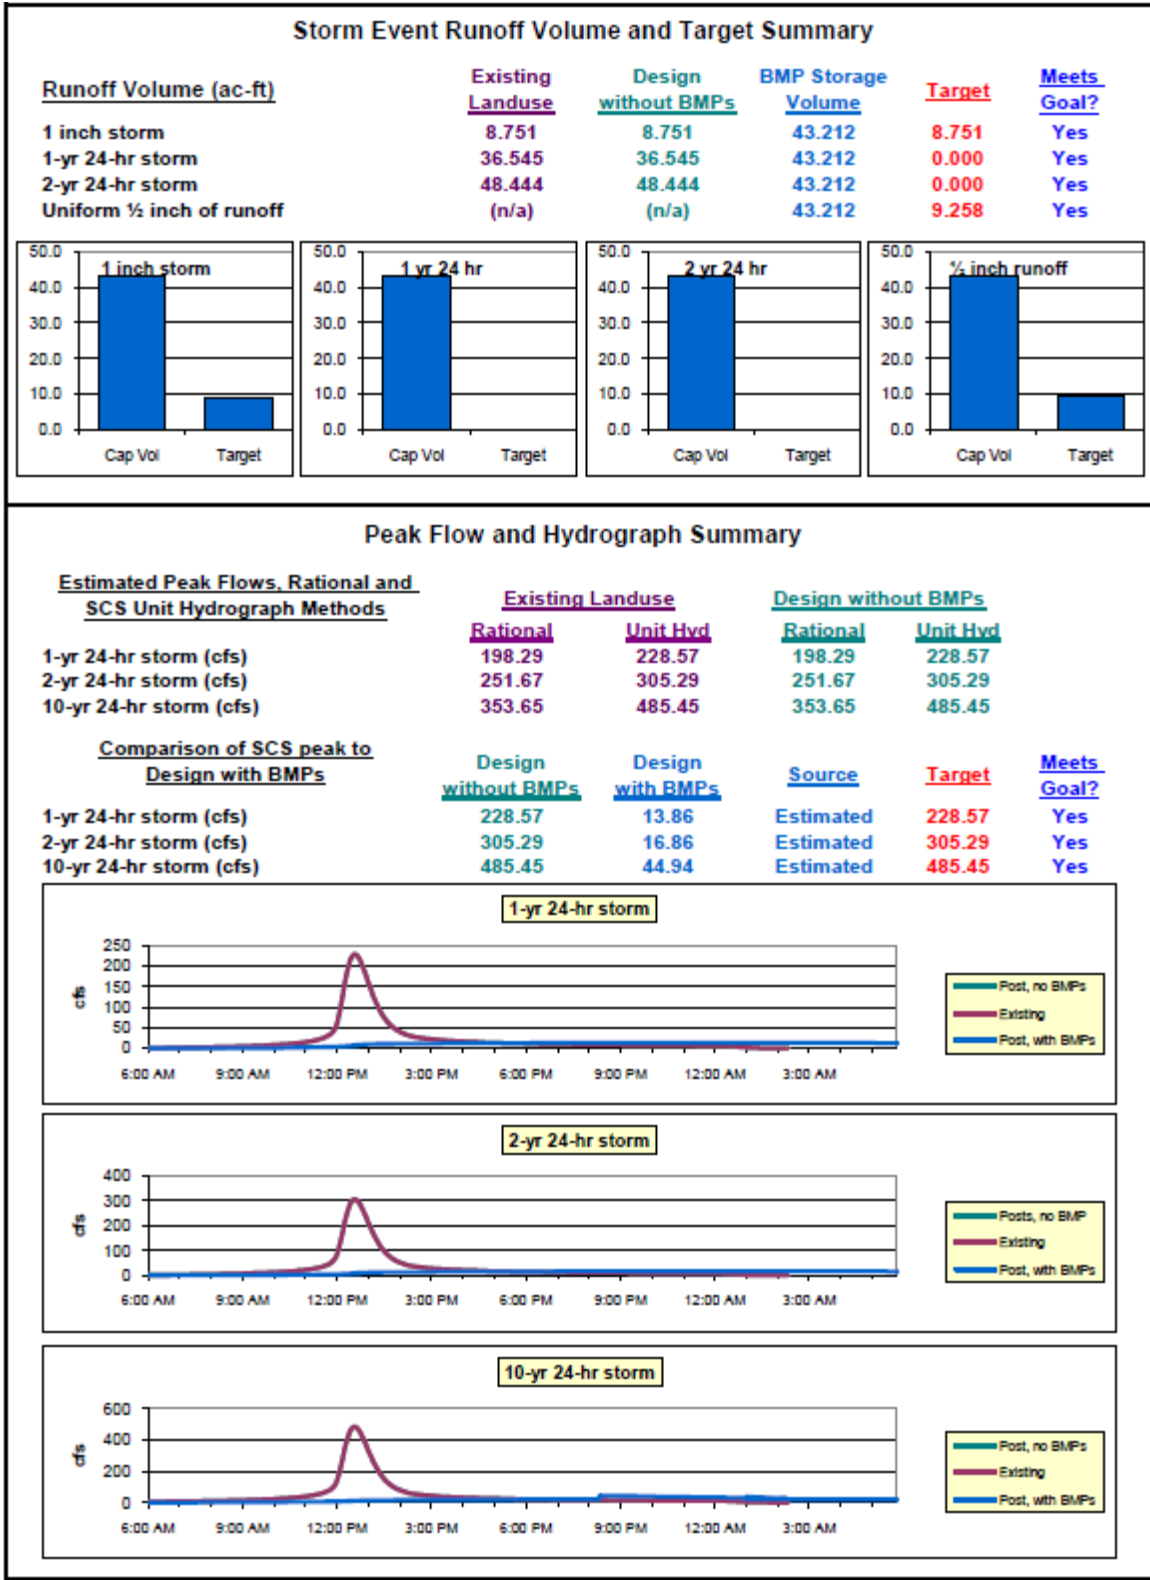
Storm Event Runoff Volume and Target Summary

| Runoff Volume (ac-ft) | Existing Landuse | Design without BMPs | BMP Storage Volume | Target | Meets Goal? |
|---|---|---|---|---|---|
| 1 inch storm | 8.751 | 8.751 | 43.212 | 8.751 | Yes |
| 1-yr 24-hr storm | 36.545 | 36.545 | 43.212 | 0.000 | Yes |
| 2-yr 24-hr storm | 48.444 | 48.444 | 43.212 | 0.000 | Yes |
| Uniform ½ inch of runoff | (n/a) | (n/a) | 43.212 | 9.258 | Yes |

50.0 40.0 30.0 20.0 10.0 0.0
1 inch storm
Cap Vol Target

50.0 40.0 30.0 20.0 10.0 0.0
1 yr 24 hr
Cap Vol Target

50.0 40.0 30.0 20.0 10.0 0.0
2 yr 24 hr
Cap Vol Target

50.0 40.0 30.0 20.0 10.0 0.0
½ inch runoff
Cap Vol Target

Peak Flow and Hydrograph Summary

Estimated Peak Flows, Rational and SCS Unit Hydrograph Methods

| | Existing Landuse Rational | Existing Landuse Unit Hyd | Design without BMPs Rational | Design without BMPs Unit Hyd |
|---|---|---|---|---|
| 1-yr 24-hr storm (cfs) | 198.29 | 228.57 | 198.29 | 228.57 |
| 2-yr 24-hr storm (cfs) | 251.67 | 305.29 | 251.67 | 305.29 |
| 10-yr 24-hr storm (cfs) | 353.65 | 485.45 | 353.65 | 485.45 |

| Comparison of SCS peak to Design with BMPs | Design without BMPs | Design with BMPs | Source | Target | Meets Goal? |
|---|---|---|---|---|---|
| 1-yr 24-hr storm (cfs) | 228.57 | 13.86 | Estimated | 228.57 | Yes |
| 2-yr 24-hr storm (cfs) | 305.29 | 16.86 | Estimated | 305.29 | Yes |
| 10-yr 24-hr storm (cfs) | 485.45 | 44.94 | Estimated | 485.45 | Yes |

1-yr 24-hr storm
250 200 150 100 50 0
cfs
6:00 AM 9:00 AM 12:00 PM 3:00 PM 6:00 PM 9:00 PM 12:00 AM 3:00 AM
Post, no BMPs
Existing
Post, with BMPs

2-yr 24-hr storm
400 300 200 100 0
cfs
6:00 AM 9:00 AM 12:00 PM 3:00 PM 6:00 PM 9:00 PM 12:00 AM 3:00 AM
Posts, no BMP
Existing
Post, with BMPs

10-yr 24-hr storm
600 400 200 0
cfs
6:00 AM 9:00 AM 12:00 PM 3:00 PM 6:00 PM 9:00 PM 12:00 AM 3:00 AM
Post, no BMPs
Existing
Post, with BMPs